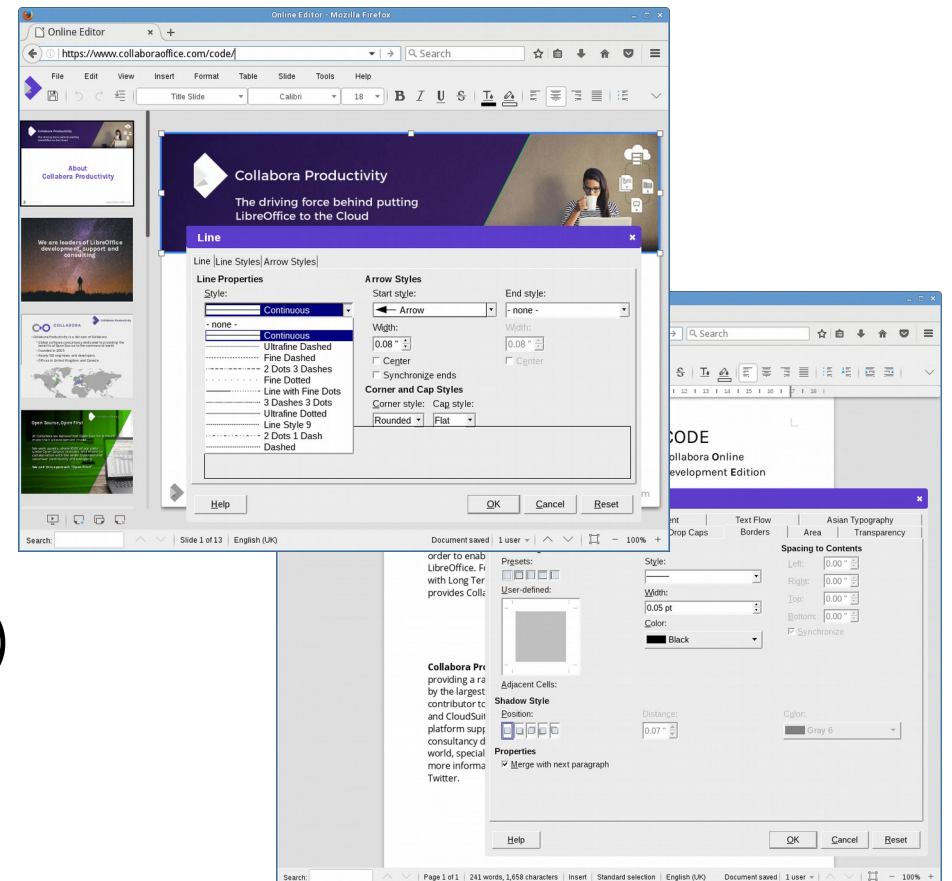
Online Editor - Mozilla Firefox

Online Editor × +

https://www.collaboraoffice.com/code/

Search

File Edit View Insert Format Table Slide Tools Help

Title Slide Calibri 18

Collabora Productivity

About Collabora Productivity

We are leaders of LibreOffice development, support and consulting

Open Source, Open First

Collabora Productivity

The driving force behind putting LibreOffice to the Cloud

Line ×

Line | Line Styles | Arrow Styles

Line Properties

Style:

Continuous

- none -
Continuous
Ultrafine Dashed
Fine Dashed
2 Dots 3 Dashes
Fine Dotted
Line with Fine Dots
3 Dashes 3 Dots
Ultrafine Dotted
Line Style 9
2 Dots 1 Dash
Dashed

Arrow Styles

Start style:

Arrow

End style:

- none -

Width:

0.08 "

Width:

0.08 "

Center

Center

Synchronize ends

Corner and Cap Styles

Corner style: Cap style:

Rounded Flat

Help

OK Cancel Reset

Search: Slide 1 of 13 English (UK) Document saved 1 user 100%

Search

CODE

Collabora Online

Development Edition

×

ent Text Flow Asian Typography

Drop Caps Borders Area Transparency

Presets:

User-defined:

Style:

Width:

0.05 pt

Color:

Black

Spacing to Contents

Left: 0.00 "

Right: 0.00 "

Top: 0.00 "

Bottom: 0.00 "

Synchronize

order to enab
LibreOffice. F
with Long Ter
provides Coll

Collabora Pro
providing a ra
by the largest
contributor to
and CloudSuit
platform supp
consultancy d
world, special
more informa
Twitter.

Adjacent Cells:

Shadow Style

Position:

Distance:

0.07 "

Color:

Gray 6

Properties

Merge with next paragraph

Help

OK Cancel Reset

Search: Page 1 of 1 241 words, 1,658 characters Insert Standard selection English (UK) Document saved 1 user 100%